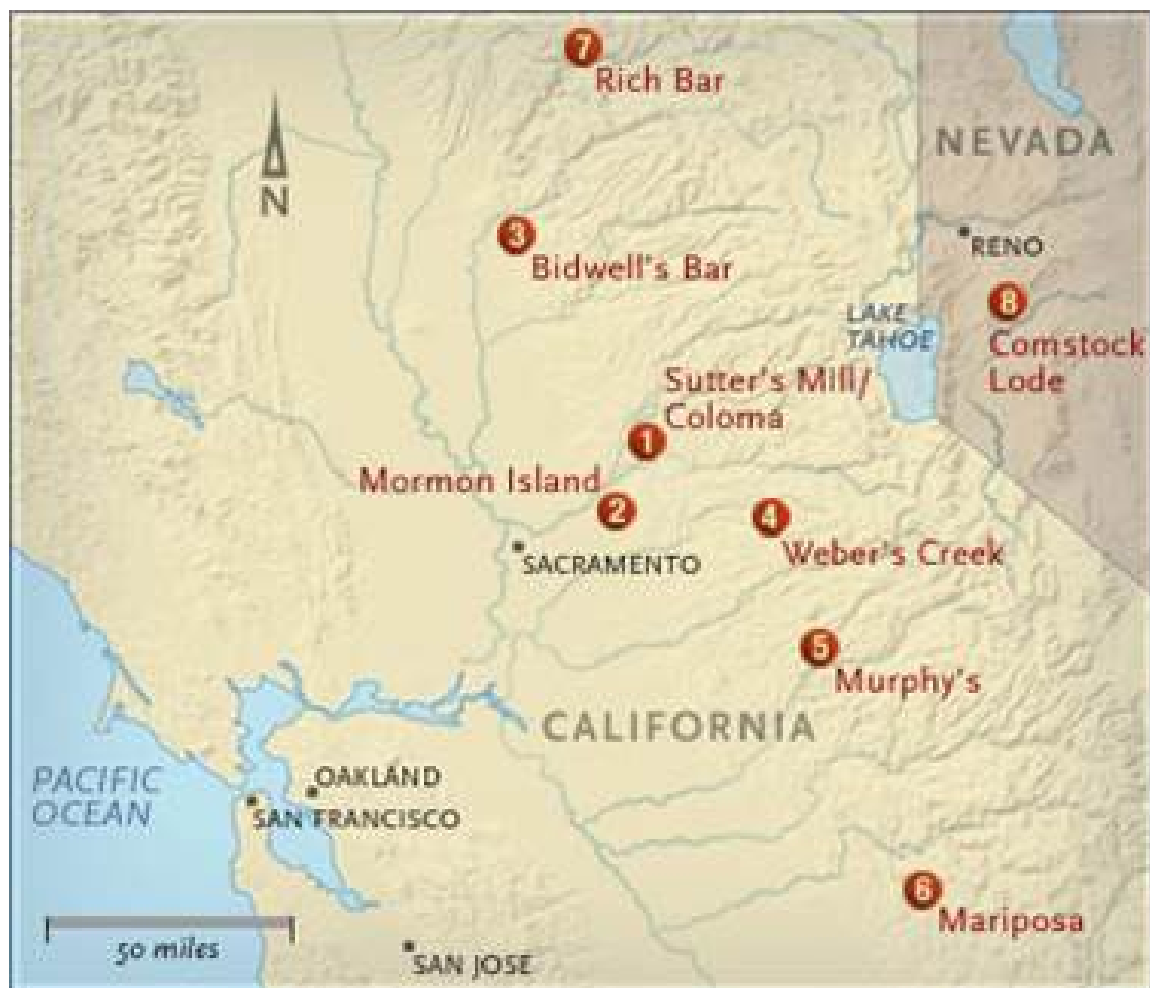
7 Rich Bar

NEVADA

N

3 Bidwell's Bar

RENO

LAKE TAHOE

8 Comstock Lode

Sutter's Mill/ Coloma

1

Mormon Island

2

4 Weber's Creek

SACRAMENTO

5 Murphy's

CALIFORNIA

PACIFIC OCEAN

OAKLAND

SAN FRANCISCO

6 Mariposa

50 miles

SAN JOSE